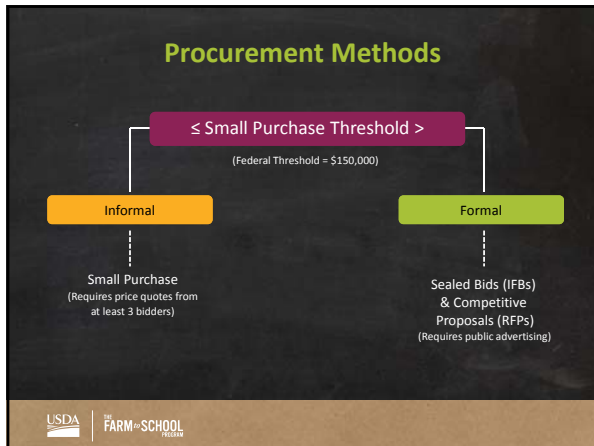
Procurement Methods

≤ Small Purchase Threshold >

(Federal Threshold = $150,000)

Informal

Small Purchase
(Requires price quotes from at least 3 bidders)

Formal

Sealed Bids (IFBs) & Competitive Proposals (RFPs)
(Requires public advertising)

USDA

THE FARM to SCHOOL PROGRAM